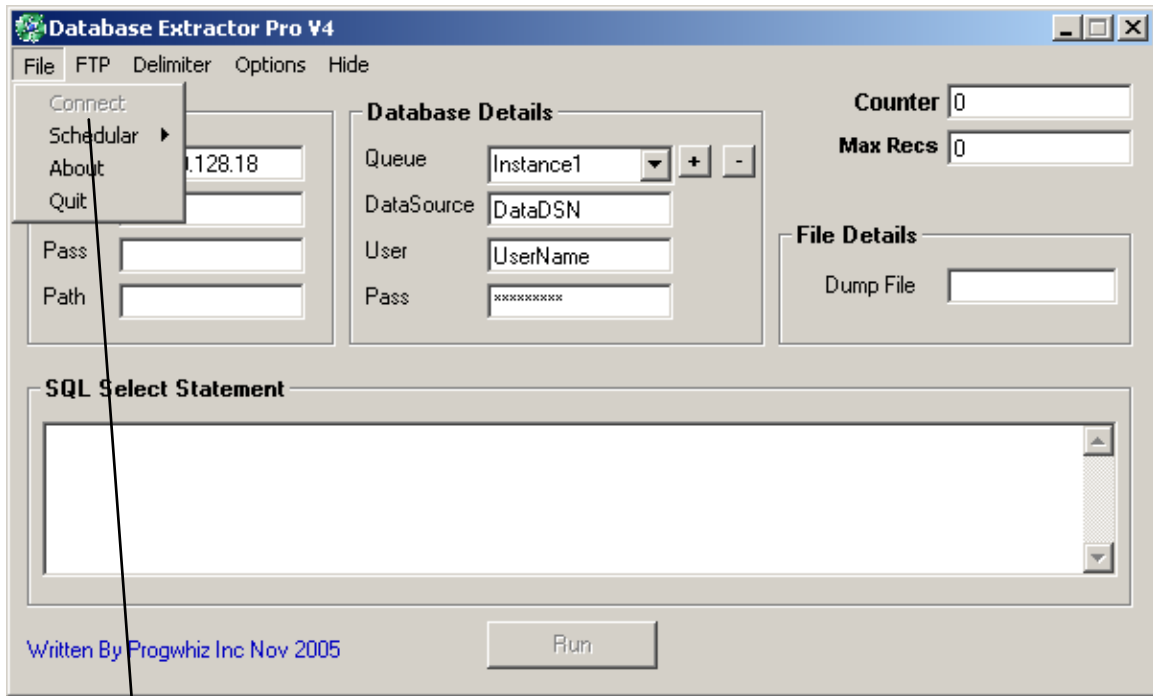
Database Extractor Pro V4

File FTP Delimiter Options Hide

Connect
Schedular ▸
About
Quit

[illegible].128.18

Pass
Path

Database Details

Queue Instance1 + -
DataSource DataDSN
User UserName
Pass *********

Counter 0
Max Recs 0

File Details
Dump File

SQL Select Statement

Written By Progwhiz Inc Nov 2005

Run